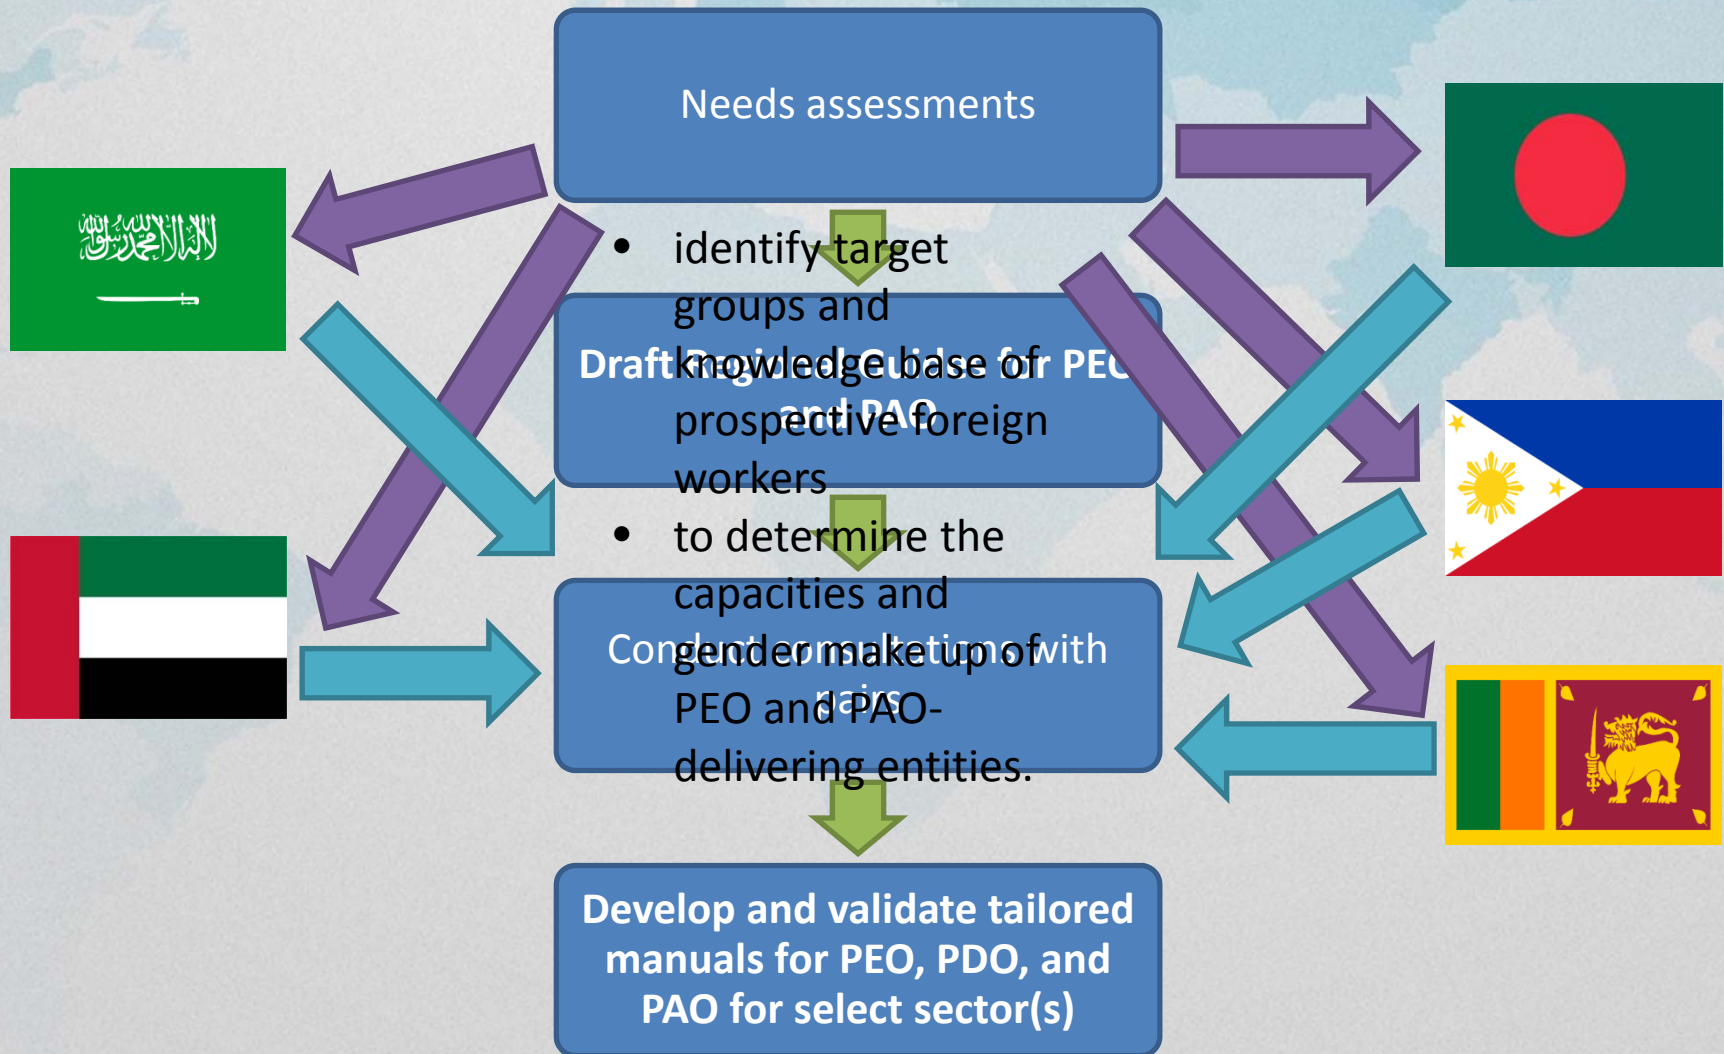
Needs assessments

- identify target groups and knowledge base for prospective foreign workers
- to determine the capacities and gender make up of PEO and PAO-delivering entities.

Draft Revised Guide for PEO and PAO

Conduct consultations with pairs

Develop and validate tailored manuals for PEO, PDO, and PAO for select sector(s)

لا إله إلا الله محمد رسول الله